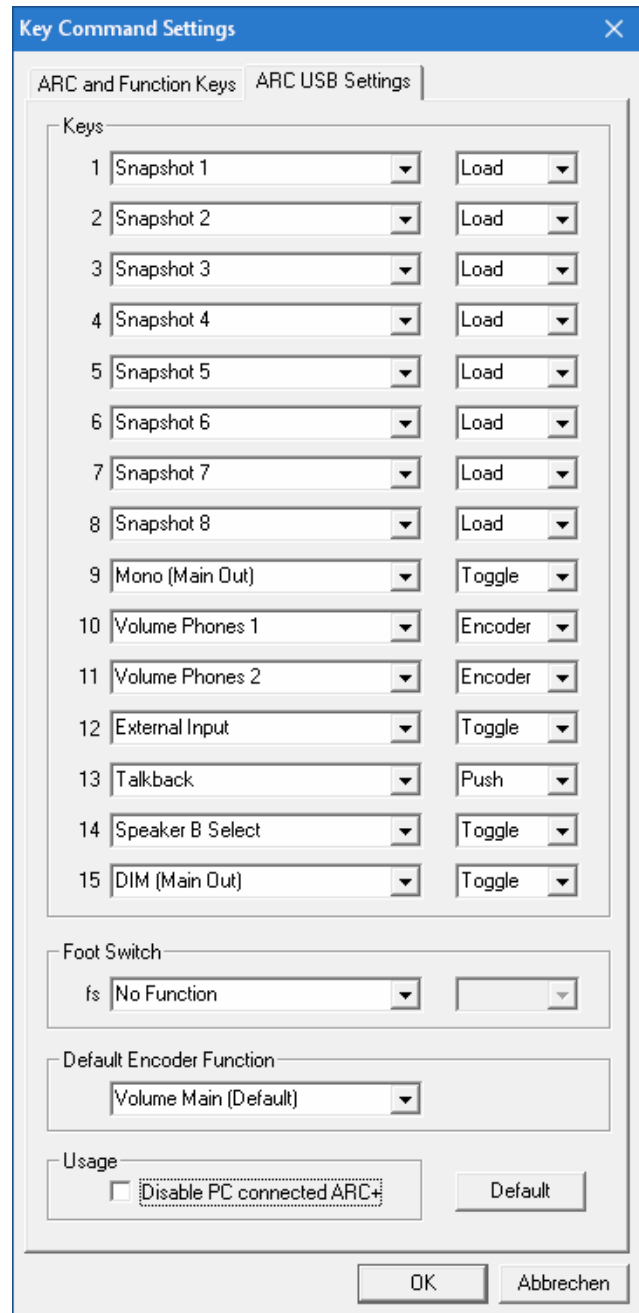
Key Command Settings

ARC and Function Keys | ARC USB Settings

Keys

| | | |
|---|---|---|
| 1 | Snapshot 1 | Load |
| 2 | Snapshot 2 | Load |
| 3 | Snapshot 3 | Load |
| 4 | Snapshot 4 | Load |
| 5 | Snapshot 5 | Load |
| 6 | Snapshot 6 | Load |
| 7 | Snapshot 7 | Load |
| 8 | Snapshot 8 | Load |
| 9 | Mono (Main Out) | Toggle |
| 10 | Volume Phones 1 | Encoder |
| 11 | Volume Phones 2 | Encoder |
| 12 | External Input | Toggle |
| 13 | Talkback | Push |
| 14 | Speaker B Select | Toggle |
| 15 | DIM (Main Out) | Toggle |

Foot Switch
fs No Function

Default Encoder Function
Volume Main (Default)

Usage
Disable PC connected ARC+

Default

OK
Abbrechen